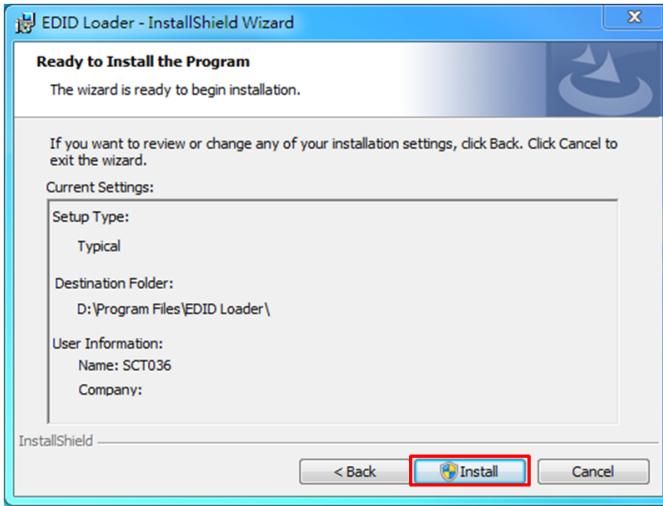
EDID Loader - InstallShield Wizard

Ready to Install the Program

The wizard is ready to begin installation.

If you want to review or change any of your installation settings, click Back. Click Cancel to exit the wizard.

Current Settings:

Setup Type:

Typical

Destination Folder:

D:\Program Files\EDID Loader\

User Information:

Name: SCT036

Company:

InstallShield

< Back

Install

Cancel